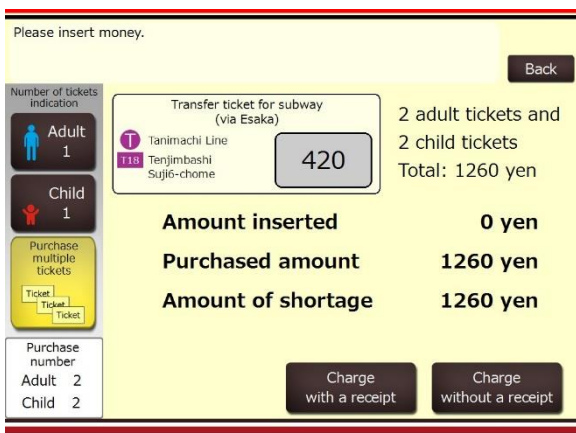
Please insert money.

Back

Number of tickets indication

Adult 1

Child 1

Purchase multiple tickets

Ticket
Ticket
Ticket

Purchase number
Adult 2
Child 2

Transfer ticket for subway (via Esaka)

T Tanimachi Line

T18 Tenjimbashi Suji6-chome

420

2 adult tickets and 2 child tickets
Total: 1260 yen

Amount inserted 0 yen

Purchased amount 1260 yen

Amount of shortage 1260 yen

Charge with a receipt

Charge without a receipt